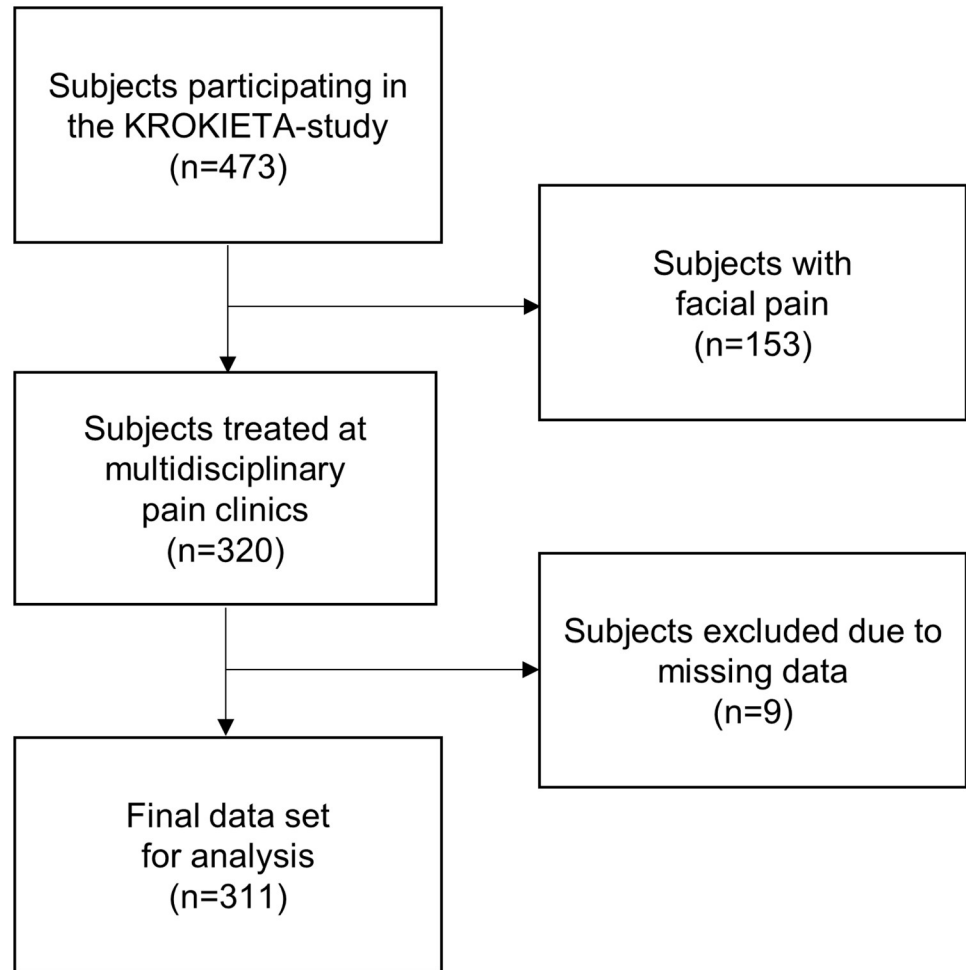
Subjects participating in the KROKIETA-study (n=473)

Subjects with facial pain (n=153)

Subjects treated at multidisciplinary pain clinics (n=320)

Subjects excluded due to missing data (n=9)

Final data set for analysis (n=311)